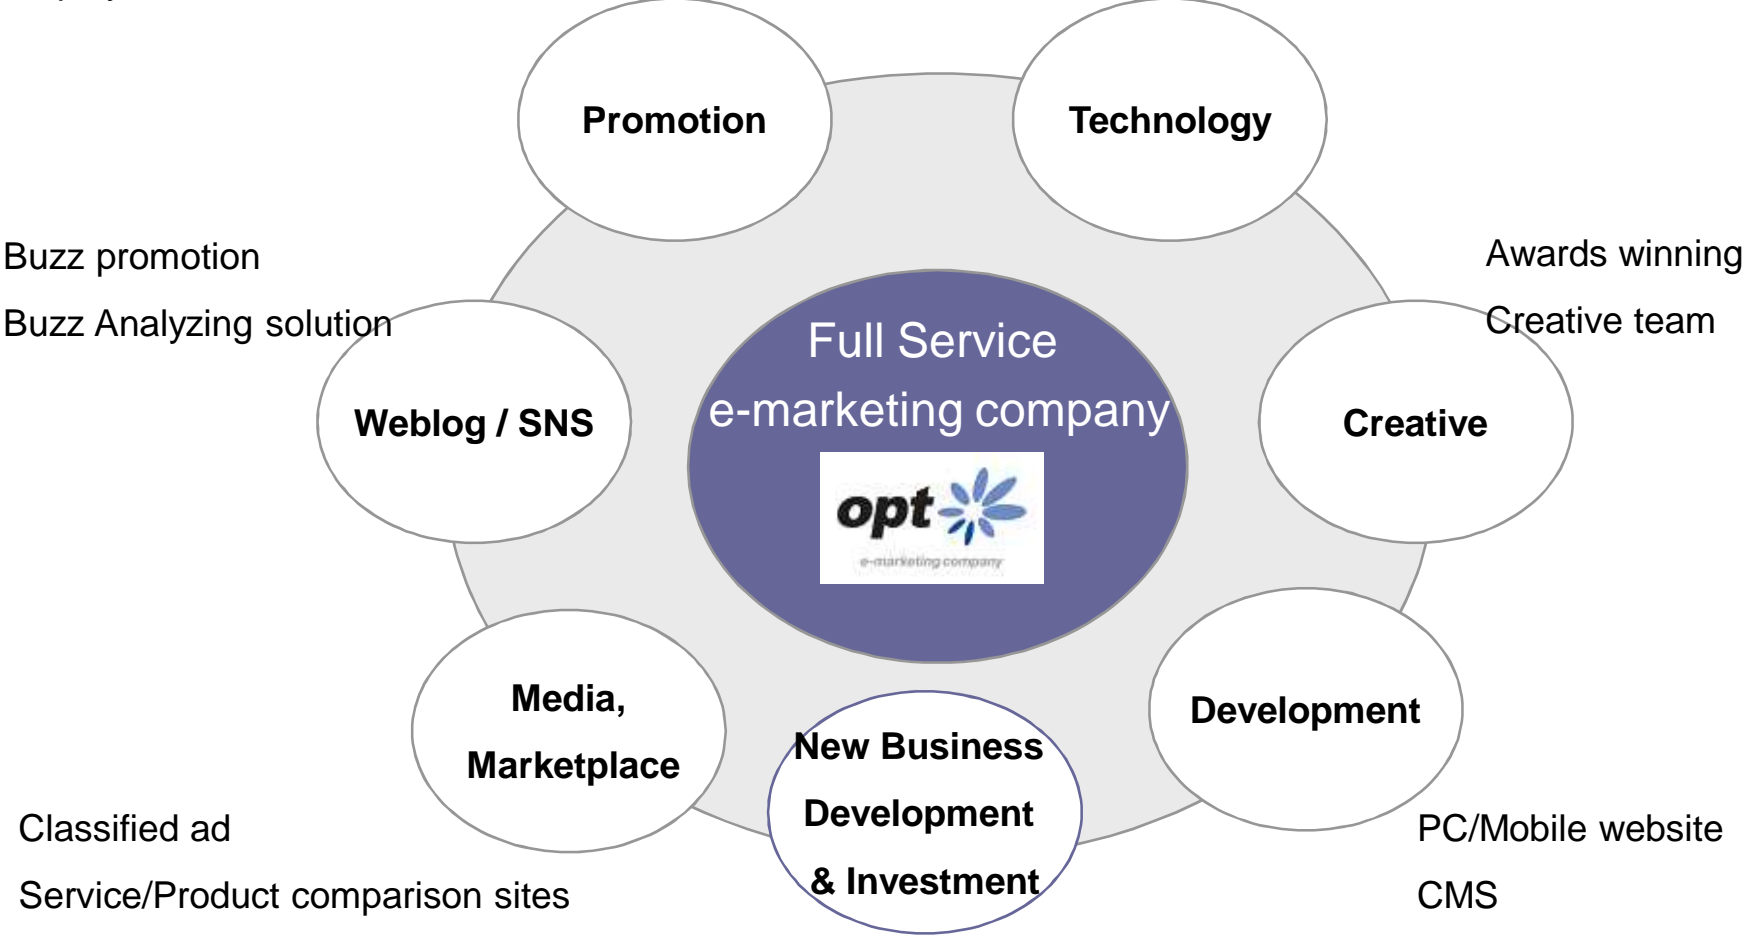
Promotion

Technology

Buzz promotion

Buzz Analyzing solution

Awards winning

Creative team

Weblog / SNS

Full Service
e-marketing company

opt

e-marketing company

Creative

Media, Marketplace

New Business Development & Investment

Development

Classified ad

Service/Product comparison sites

PC/Mobile website

CMS